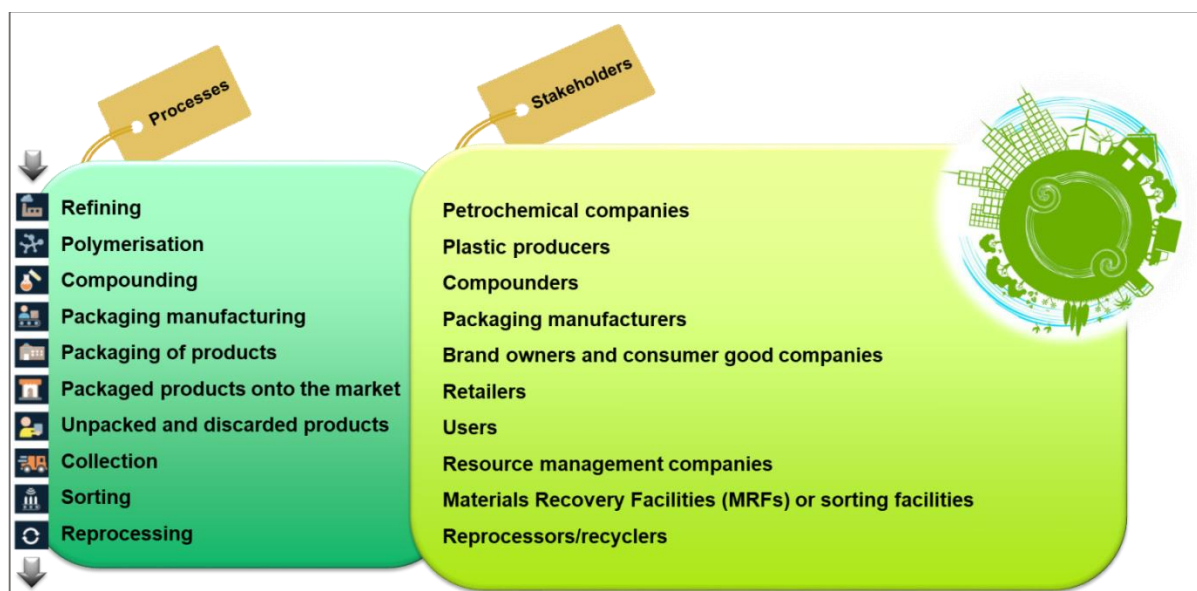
Processes

Stakeholders

Refining
Polymerisation
Compounding
Packaging manufacturing
Packaging of products
Packaged products onto the market
Unpacked and discarded products
Collection
Sorting
Reprocessing

Petrochemical companies
Plastic producers
Compounders
Packaging manufacturers
Brand owners and consumer good companies
Retailers
Users
Resource management companies
Materials Recovery Facilities (MRFs) or sorting facilities
Reprocessors/recyclers